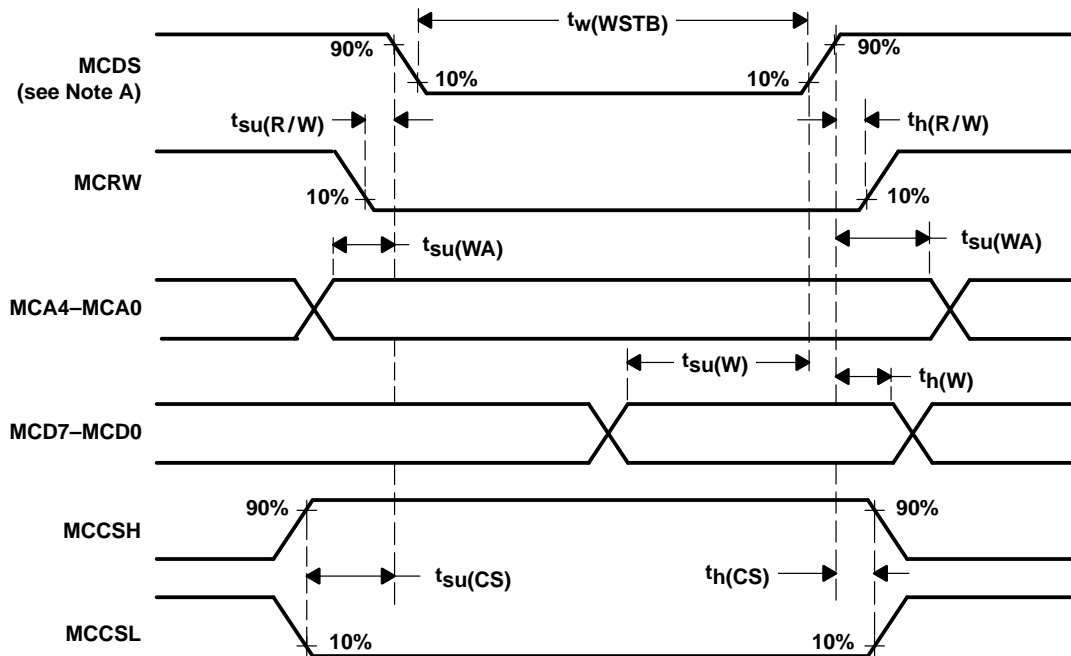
$t_{w(WSTB)}$

90%

90%

MCDS (see Note A)

10%

10%

$t_{su(R/W)}$

$t_{h(R/W)}$

MCRW

10%

10%

$t_{su(WA)}$

$t_{su(WA)}$

MCA4–MCA0

$t_{su(W)}$

$t_{h(W)}$

MCD7–MCD0

90%

90%

MCCSH

$t_{su(CS)}$

$t_{h(CS)}$

MCCSL

10%

10%